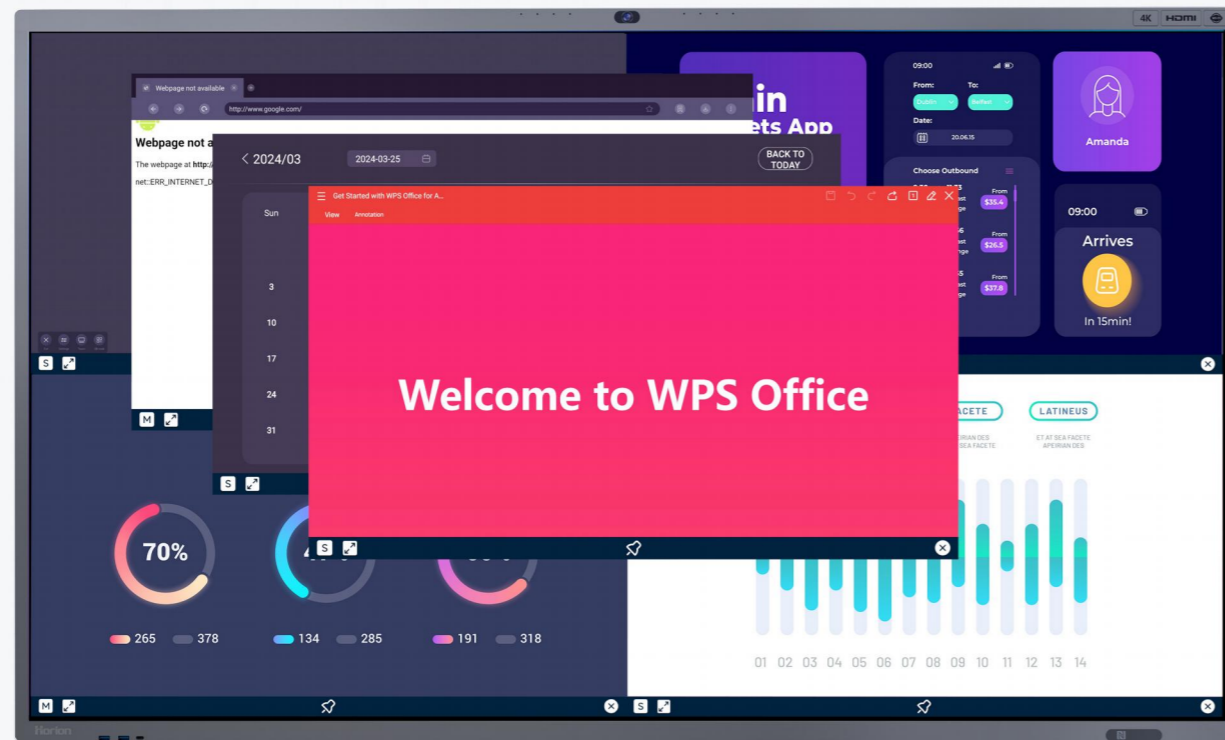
4K HDMI

Webpage not available
http://www.google.com/
Webpage not a
The webpage at http:/
net::ERR_INTERNET_D

< 2024/03
2024-03-25
BACK TO TODAY
Sun
3
10
17
24
31

in
ets App

09:00
From:
To:
Dublin
Belfast
Date:
20.06.15
Choose Outbound
From $35.4
From $26.5
From $37.8

Amanda

09:00
Arrives
In 15min!

Get Started with WPS Office for A...
View
Annotation
Welcome to WPS Office

S
M
S
S

70%
265 378
134 285
191 318

ACETE
LATINEUS
APEIRIAN DES SEA FACETE
ET AT SEA FACETE APEIRIAN DES

01 02 03 04 05 06 07 08 09 10 11 12 13 14

M
S

Horion